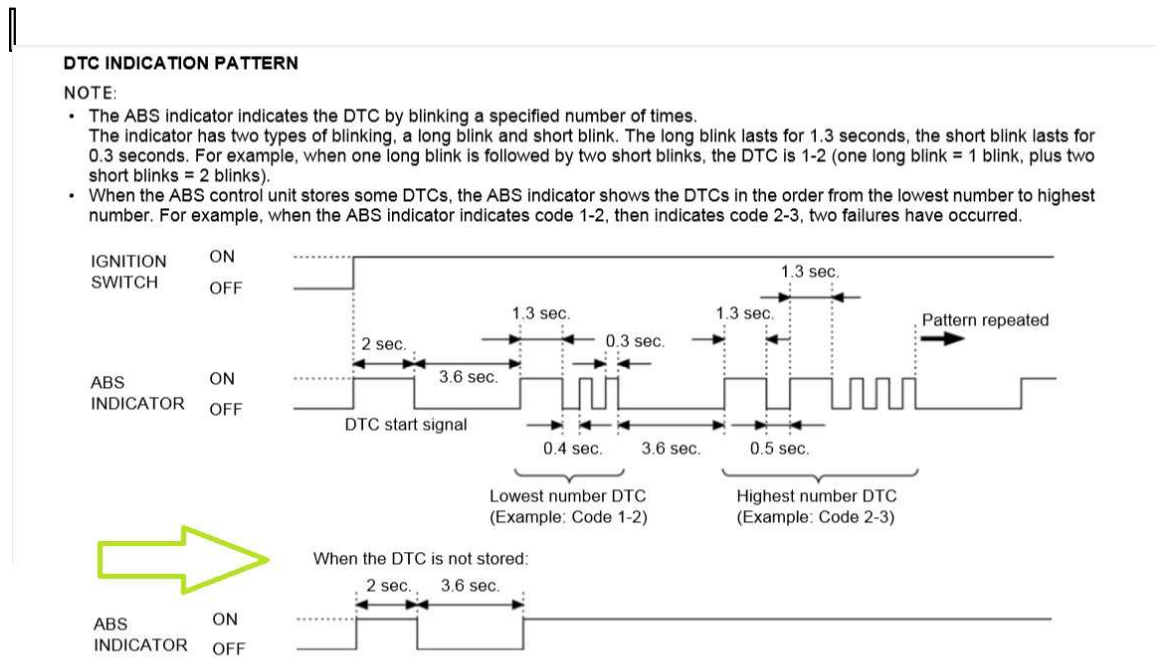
DTC INDICATION PATTERN

NOTE:

• The ABS indicator indicates the DTC by blinking a specified number of times. The indicator has two types of blinking, a long blink and short blink. The long blink lasts for 1.3 seconds, the short blink lasts for 0.3 seconds. For example, when one long blink is followed by two short blinks, the DTC is 1-2 (one long blink = 1 blink, plus two short blinks = 2 blinks).

• When the ABS control unit stores some DTCs, the ABS indicator shows the DTCs in the order from the lowest number to highest number. For example, when the ABS indicator indicates code 1-2, then indicates code 2-3, two failures have occurred.

IGNITION SWITCH ON OFF

1.3 sec.

1.3 sec.

1.3 sec.

Pattern repeated

2 sec.

0.3 sec.

3.6 sec.

ABS INDICATOR ON OFF

DTC start signal

0.4 sec.

3.6 sec.

0.5 sec.

Lowest number DTC (Example: Code 1-2)

Highest number DTC (Example: Code 2-3)

When the DTC is not stored:

2 sec.

3.6 sec.

ABS INDICATOR ON OFF